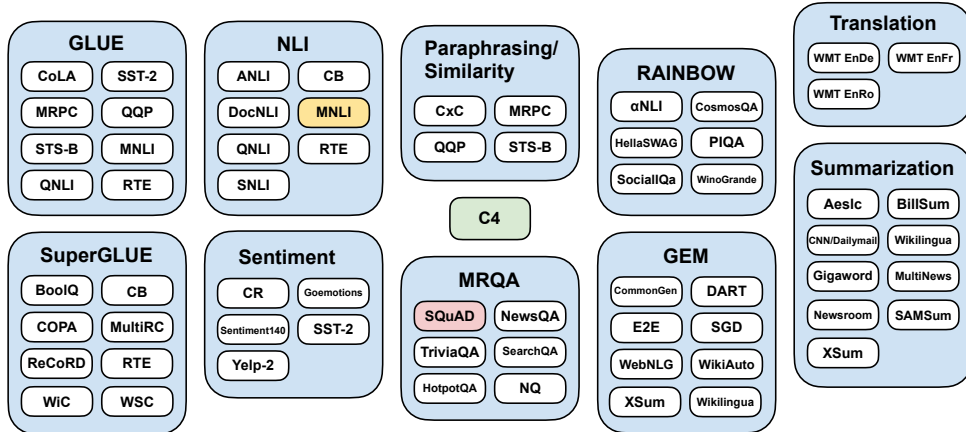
GLUE
CoLA
SST-2
MRPC
QQP
STS-B
MNLI
QNLI
RTE

NLI
ANLI
CB
DocNLI
MNLI
QNLI
RTE
SNLI

Paraphrasing/ Similarity
CxC
MRPC
QQP
STS-B

RAINBOW
αNLI
CosmosQA
HellaSWAG
PIQA
SocialIQa
WinoGrande

Translation
WMT EnDe
WMT EnFr
WMT EnRo

Summarization
Aeslc
BillSum
CNN/Dailymail
Wikilingua
Gigaword
MultiNews
Newsroom
SAMSum
XSum

C4

SuperGLUE
BoolQ
CB
COPA
MultiRC
ReCoRD
RTE
WiC
WSC

Sentiment
CR
Goemotions
Sentiment140
SST-2
Yelp-2

MRQA
SQuAD
NewsQA
TriviaQA
SearchQA
HotpotQA
NQ

GEM
CommonGen
DART
E2E
SGD
WebNLG
WikiAuto
XSum
Wikilingua